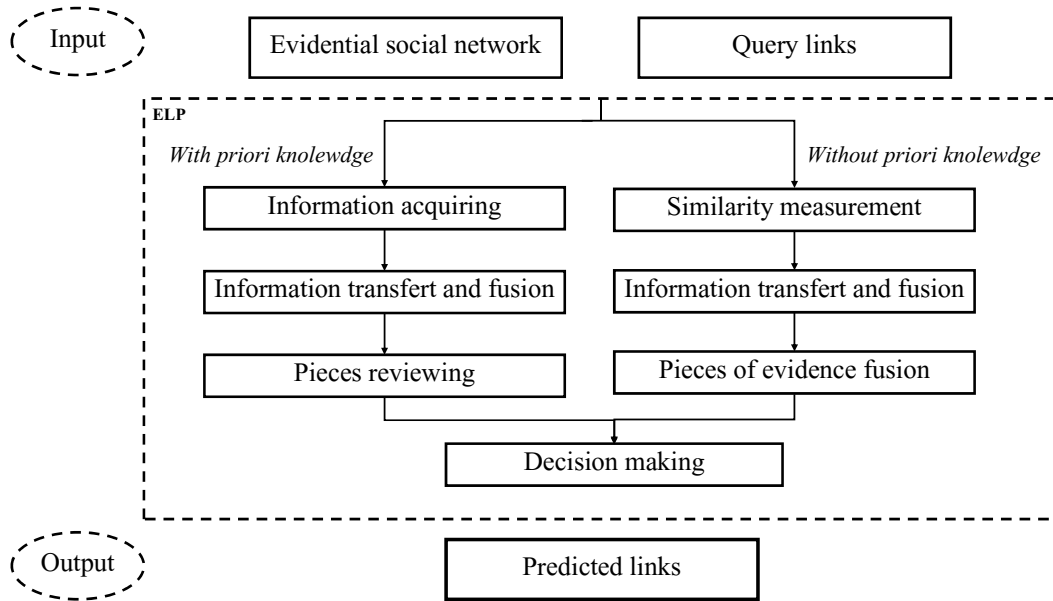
Input

Evidential social network

Query links

ELP

With priori knolewdge

Without priori knolewdge

Information acquiring

Similarity measurement

Information transfert and fusion

Information transfert and fusion

Pieces reviewing

Pieces of evidence fusion

Decision making

Output

Predicted links